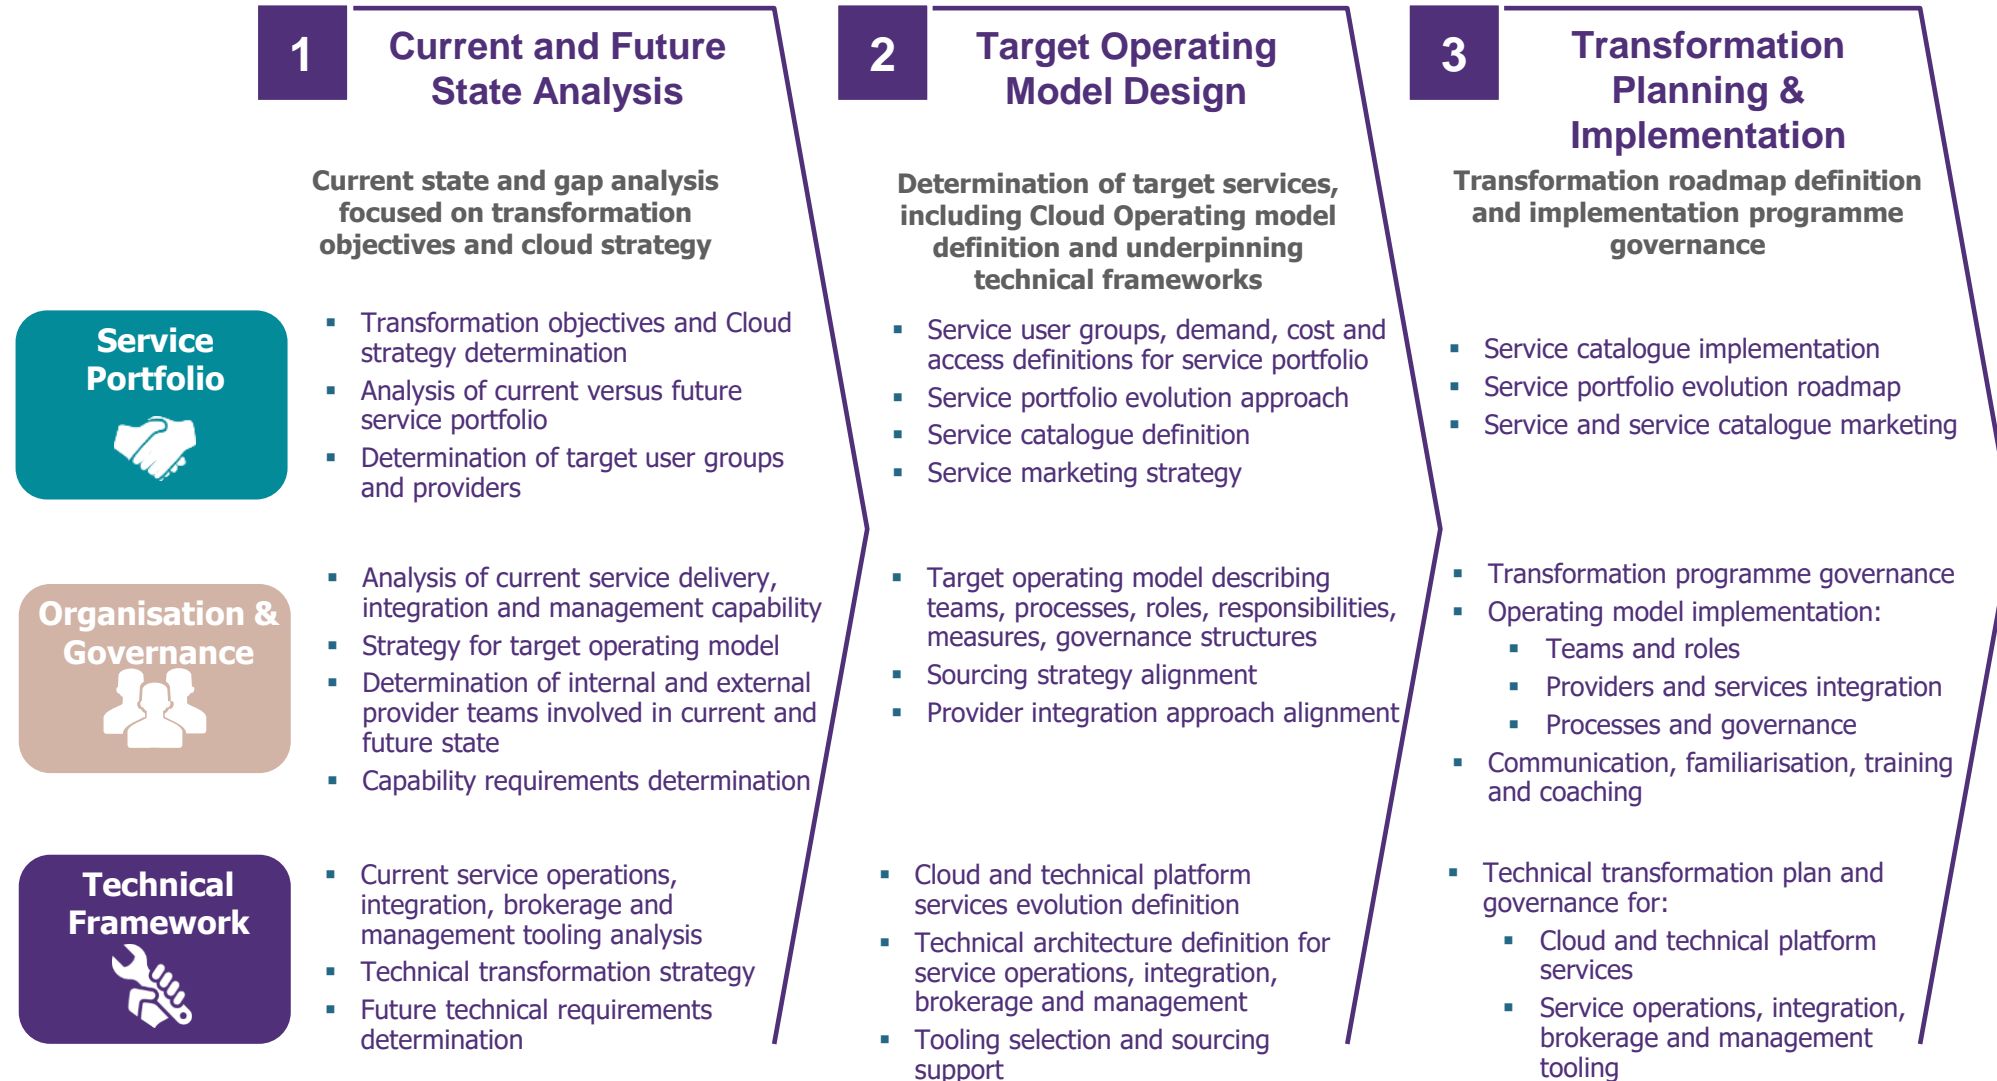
1 Current and Future State Analysis

Current state and gap analysis focused on transformation objectives and cloud strategy

2 Target Operating Model Design

Determination of target services, including Cloud Operating model definition and underpinning technical frameworks

3 Transformation Planning & Implementation

Transformation roadmap definition and implementation programme governance

Service Portfolio

- Transformation objectives and Cloud strategy determination
- Analysis of current versus future service portfolio
- Determination of target user groups and providers

- Service user groups, demand, cost and access definitions for service portfolio
- Service portfolio evolution approach
- Service catalogue definition
- Service marketing strategy

- Service catalogue implementation
- Service portfolio evolution roadmap
- Service and service catalogue marketing

Organisation & Governance

- Analysis of current service delivery, integration and management capability
- Strategy for target operating model
- Determination of internal and external provider teams involved in current and future state
- Capability requirements determination

- Target operating model describing teams, processes, roles, responsibilities, measures, governance structures
- Sourcing strategy alignment
- Provider integration approach alignment

- Transformation programme governance
- Operating model implementation:
  - Teams and roles
  - Providers and services integration
  - Processes and governance
- Communication, familiarisation, training and coaching

Technical Framework

- Current service operations, integration, brokerage and management tooling analysis
- Technical transformation strategy
- Future technical requirements determination

- Cloud and technical platform services evolution definition
- Technical architecture definition for service operations, integration, brokerage and management
- Tooling selection and sourcing support

- Technical transformation plan and governance for:
  - Cloud and technical platform services
  - Service operations, integration, brokerage and management tooling